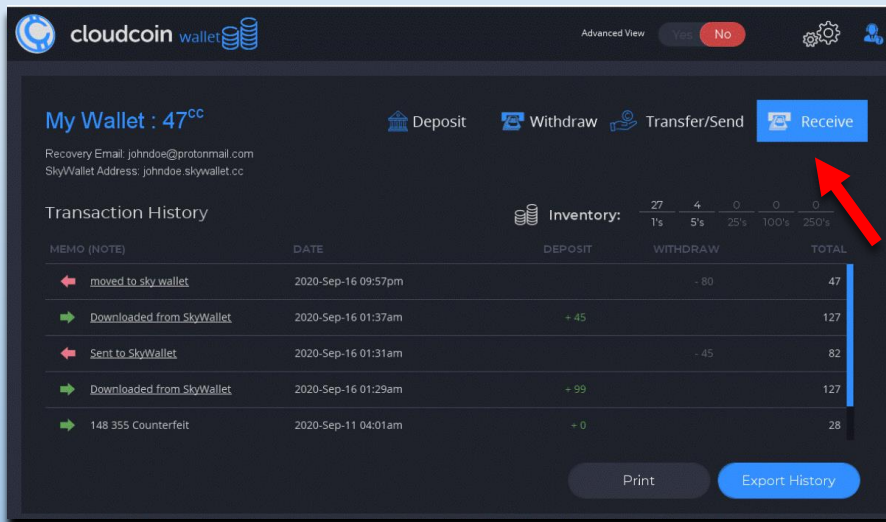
cloudcoin wallet

Advanced View Yes No

My Wallet : 47$^{CC}$

Deposit Withdraw Transfer/Send Receive

Recovery Email: johndoe@protonmail.com
SkyWallet Address: johndoe.skywallet.cc

Transaction History

Inventory:

| 27 | 4 | 0 | 0 | 0 |
|---|---|---|---|---|
| 1's | 5's | 25's | 100's | 250's |

| MEMO (NOTE) | DATE | DEPOSIT | WITHDRAW | TOTAL |
|---|---|---|---|---|
| moved to sky wallet | 2020-Sep-16 09:57pm | | - 80 | 47 |
| Downloaded from SkyWallet | 2020-Sep-16 01:37am | + 45 | | 127 |
| Sent to SkyWallet | 2020-Sep-16 01:31am | | - 45 | 82 |
| Downloaded from SkyWallet | 2020-Sep-16 01:29am | + 99 | | 127 |
| 148 355 Counterfeit | 2020-Sep-11 04:01am | + 0 | | 28 |

Print Export History